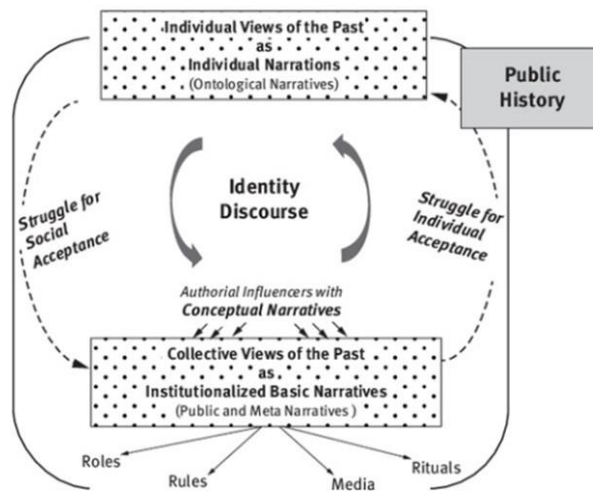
Individual Views of the Past
as
Individual Narrations
(Ontological Narratives)

Public History

Identity Discourse

Struggle for Social Acceptance

Struggle for Individual Acceptance

Authorial Influencers with
Conceptual Narratives

Collective Views of the Past
as
Institutionalized Basic Narratives
(Public and Meta Narratives )

Roles

Rules

Media

Rituals